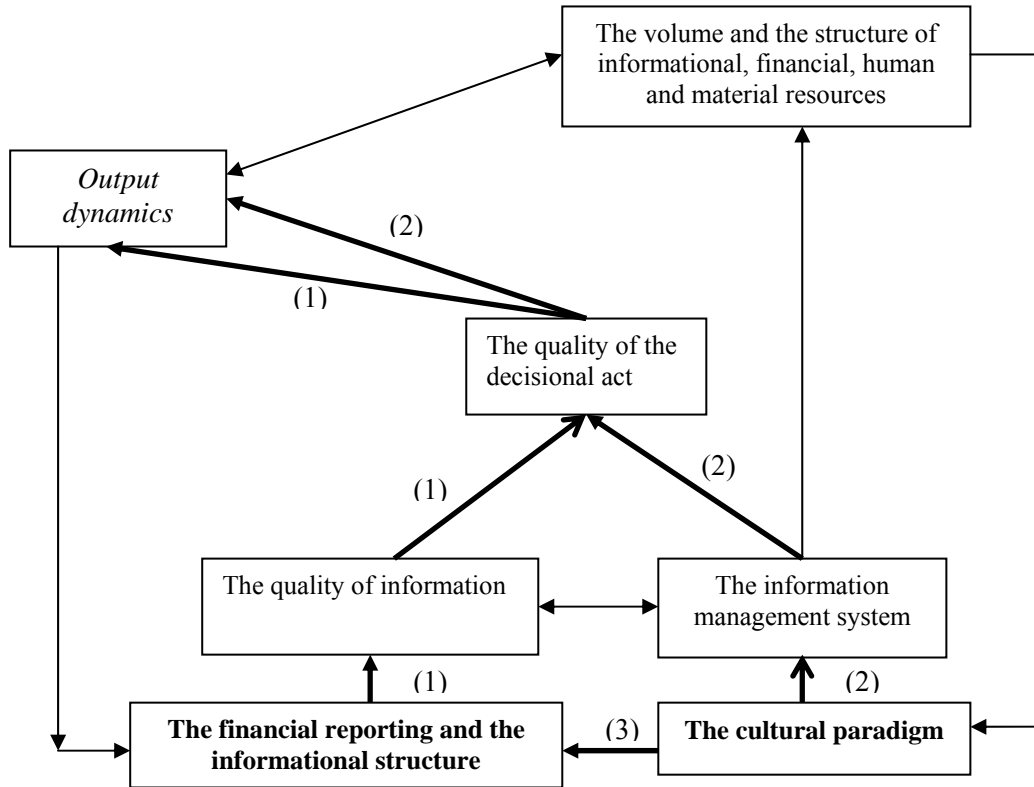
The volume and the structure of informational, financial, human and material resources

*Output dynamics*

(2)

(1)

The quality of the decisional act

(1)

(2)

The quality of information

The information management system

(1)

(2)

**The financial reporting and the informational structure**

(3)

**The cultural paradigm**